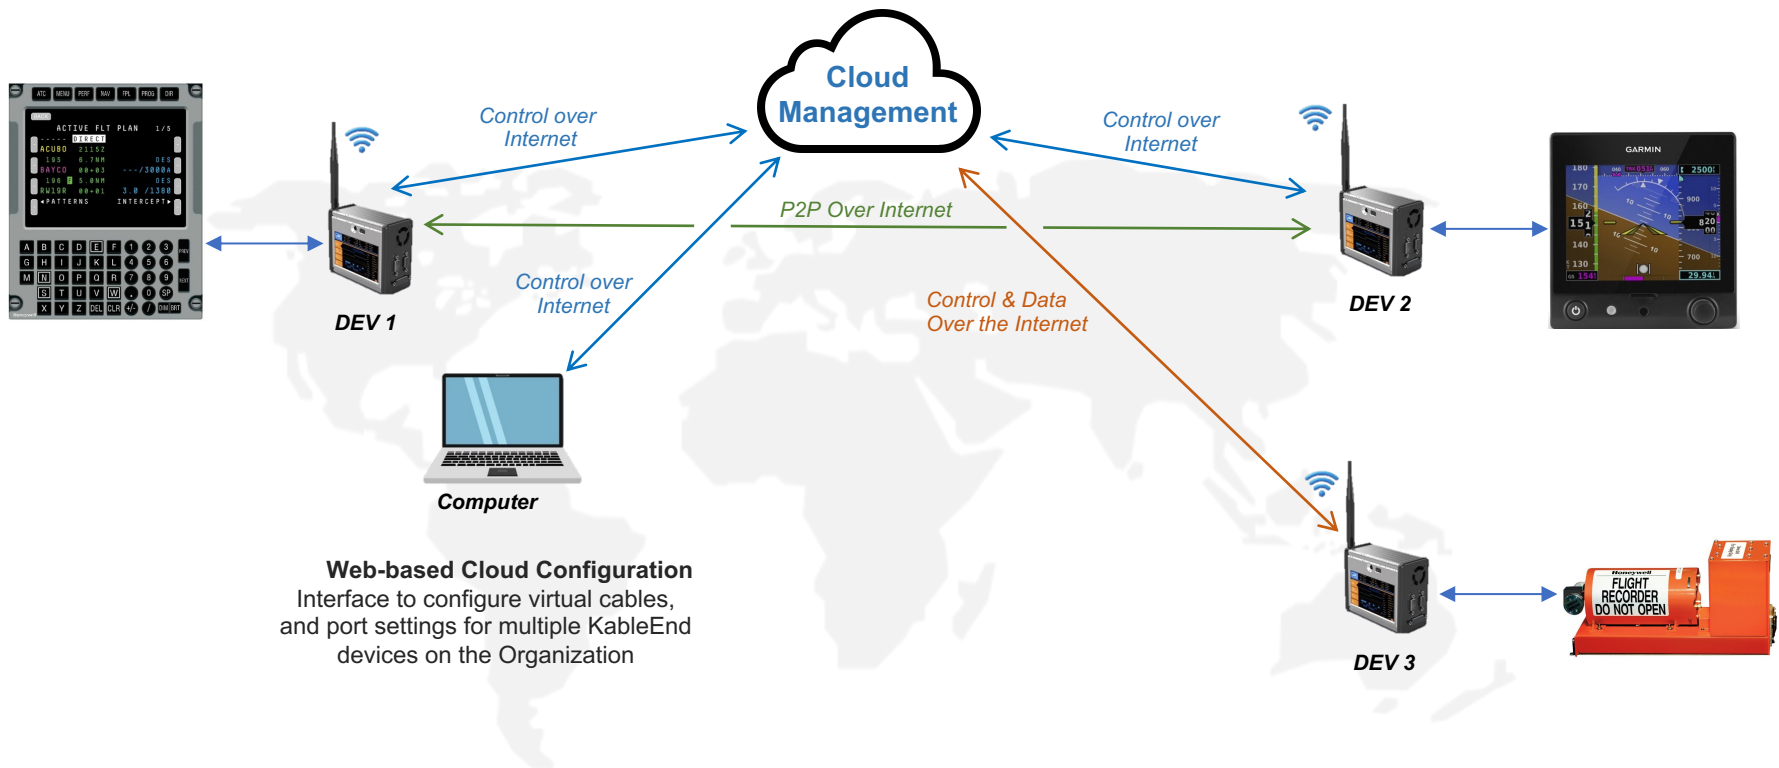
Cloud Management

Control over Internet

Control over Internet

P2P Over Internet

Control over Internet

Control & Data Over the Internet

DEV 1

DEV 2

DEV 3

Computer

GARMIN

FLIGHT RECORDER DO NOT OPEN

ACTIVE FLT PLAN 1/5

Web-based Cloud Configuration
Interface to configure virtual cables, and port settings for multiple KableEnd devices on the Organization